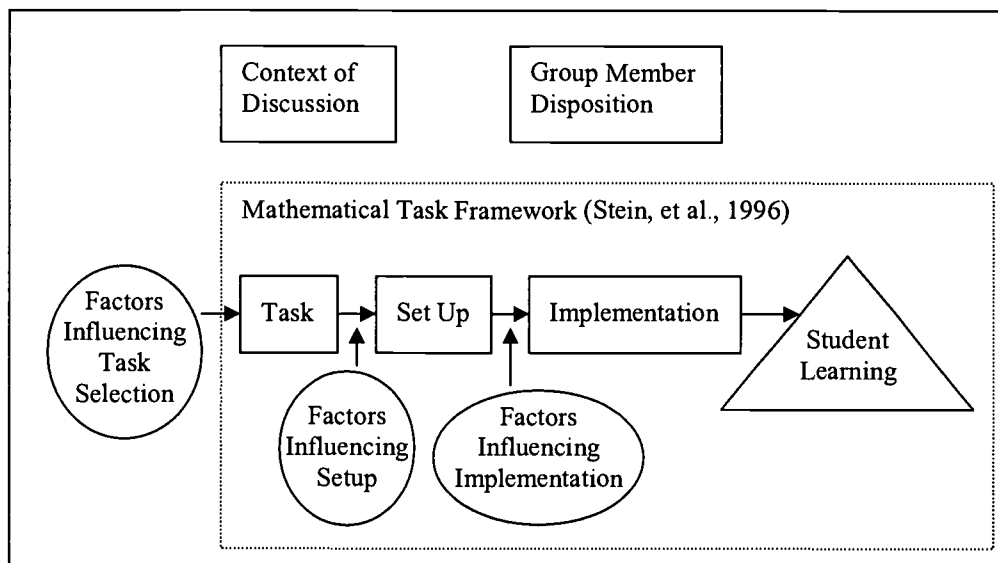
Context of Discussion

Group Member Disposition

Mathematical Task Framework (Stein, et al., 1996)

Factors Influencing Task Selection

Task

Set Up

Implementation

Student Learning

Factors Influencing Setup

Factors Influencing Implementation